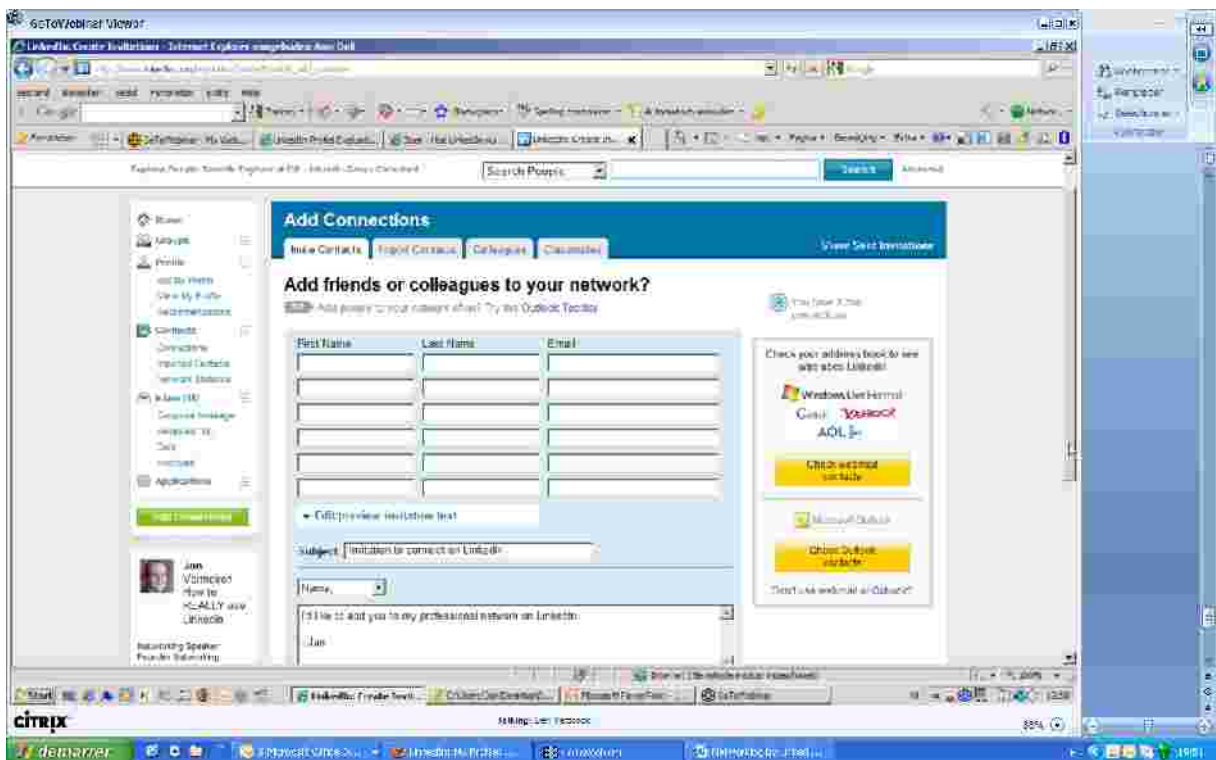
GoToWebinar Viewer

LinkedIn: Create Invitations - Internet Explorer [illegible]

Search People

Search

Advanced

Home

Groups

Profile

Edit My Profile

View My Profile

Recommendations

Contacts

Connections

Imported Contacts

Network Statistics

Inbox (10)

Compose message

Received

Sent

Archived

Applications

Add Connections

Jan Vermeiren How to REALLY use LinkedIn

Networking Speaker Founder Networking

Add Connections

Invite Contacts

Import Contacts

Colleagues

Classmates

View Sent Invitations

Add friends or colleagues to your network?

NEW Add people to your network offline? Try the Outlook Toolbar

You have 3,766 connections

First Name

Last Name

Email

Check your address book to see who's on LinkedIn!

Windows Live Hotmail

Gmail

YAHOO!

AOL

Check webmail contacts

Microsoft Outlook

Check Outlook contacts

Don't use webmail or Outlook?

Edit/preview invitation text

Subject: Invitation to connect on LinkedIn

Name,

I'd like to add you to my professional network on LinkedIn.

- Jan

start

CITRIX

Talking: Jan Vermeiren

demarrer